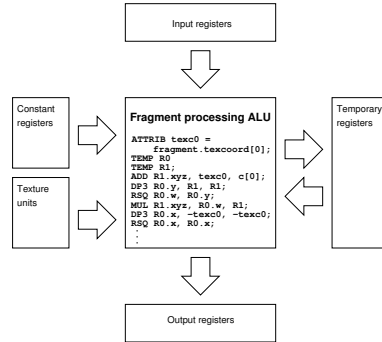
Input registers

Constant registers

Fragment processing ALU

ATTRIB texc0 = fragment.texcoord[0];
TEMP R0
TEMP R1;
ADD R1.xyz, texc0, c[0];
DP3 R0.y, R1, R1;
RSQ R0.w, R0.y;
MUL R1.xyz, R0.w, R1;
DP3 R0.x, -texc0, -texc0;
RSQ R0.x, R0.x;
:
:

Temporary registers

Texture units

Output registers